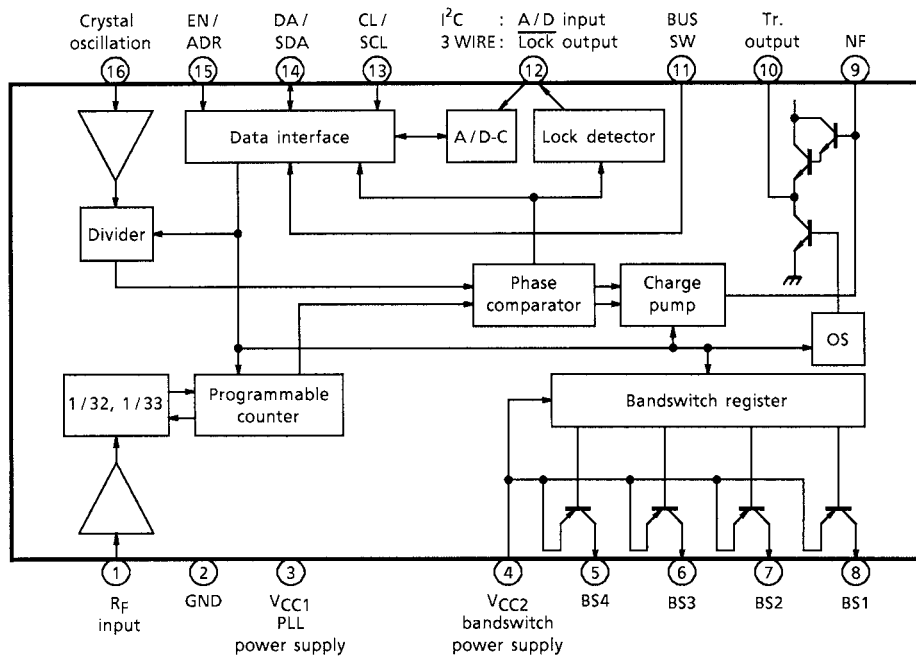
Crystal oscillation
16

EN / ADR
15

DA / SDA
14

CL / SCL
13

$I^2C$ : A / D input
3 WIRE : $\overline{\text{Lock}}$ output
12

BUS SW
11

Tr. output
10

NF
9

Data interface

A / D-C

Lock detector

Divider

Phase comparator

Charge pump

OS

1 / 32, 1 / 33

Programmable counter

Bandswitch register

1
$R_F$ input

2
GND

3
$V_{CC1}$ PLL power supply

4
$V_{CC2}$ bandswitch power supply

5
BS4

6
BS3

7
BS2

8
BS1